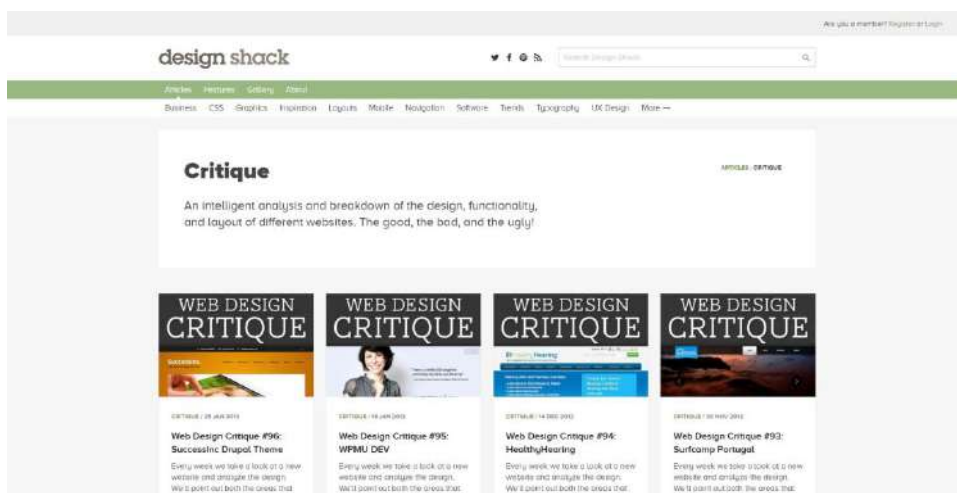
Are you a member? Register or Login

design shack

Search Design Shack

Articles Features Gallery About

Business CSS Graphics Inspiration Layouts Mobile Navigation Software Trends Typography UX Design More —

Critique

ARTICLES / CRITIQUE

An intelligent analysis and breakdown of the design, functionality, and layout of different websites. The good, the bad, and the ugly!

WEB DESIGN CRITIQUE

CRITIQUE / 28 JAN 2013

Web Design Critique #96: SuccessInc Drupal Theme

Every week we take a look at a new website and analyze the design. We'll point out both the areas that

WEB DESIGN CRITIQUE

CRITIQUE / 14 JAN 2013

Web Design Critique #95: WPMU DEV

Every week we take a look at a new website and analyze the design. We'll point out both the areas that

WEB DESIGN CRITIQUE

HealthyHearing

CRITIQUE / 14 DEC 2012

Web Design Critique #94: HealthyHearing

Every week we take a look at a new website and analyze the design. We'll point out both the areas that

WEB DESIGN CRITIQUE

CRITIQUE / 30 NOV 2012

Web Design Critique #93: Surfcamp Portugal

Every week we take a look at a new website and analyze the design. We'll point out both the areas that